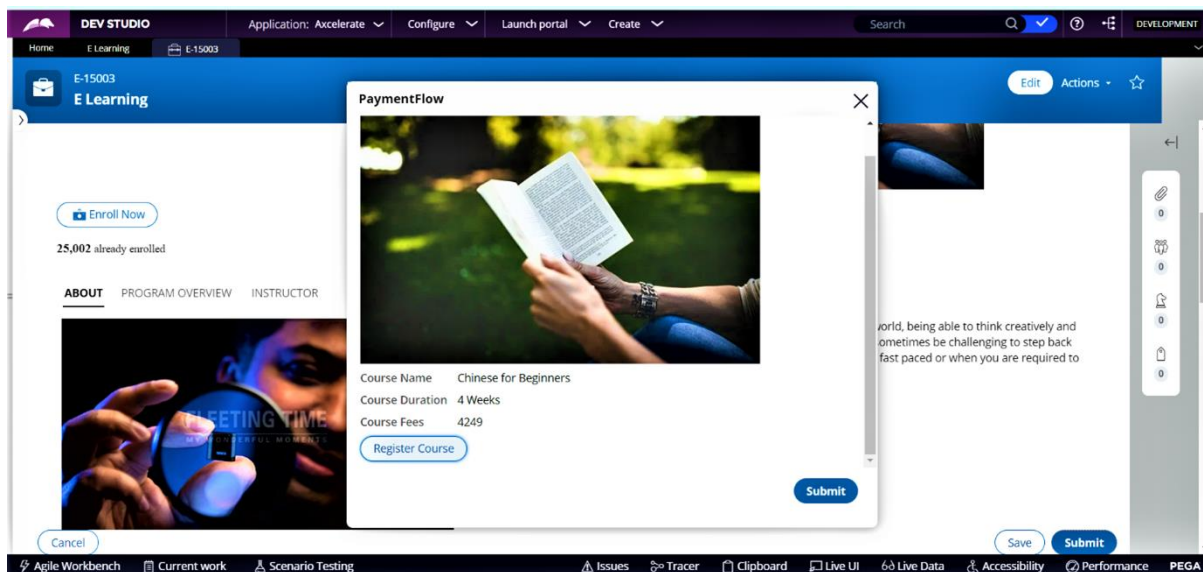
DEV STUDIO
Application: Axcelerate
Configure
Launch portal
Create
Search
DEVELOPMENT
Home
E Learning
E-15003

E-15003
E Learning
Edit
Actions

Enroll Now
25,002 already enrolled

ABOUT
PROGRAM OVERVIEW
INSTRUCTOR

FLEETING TIME
MY WONDERFUL MOMENTS

world, being able to think creatively and sometimes be challenging to step back fast paced or when you are required to

0
0
0
0

PaymentFlow

Course Name Chinese for Beginners
Course Duration 4 Weeks
Course Fees 4249
Register Course

Submit

Cancel
Save
Submit

Agile Workbench
Current work
Scenario Testing
Issues
Tracer
Clipboard
Live UI
Live Data
Accessibility
Performance
PEGA